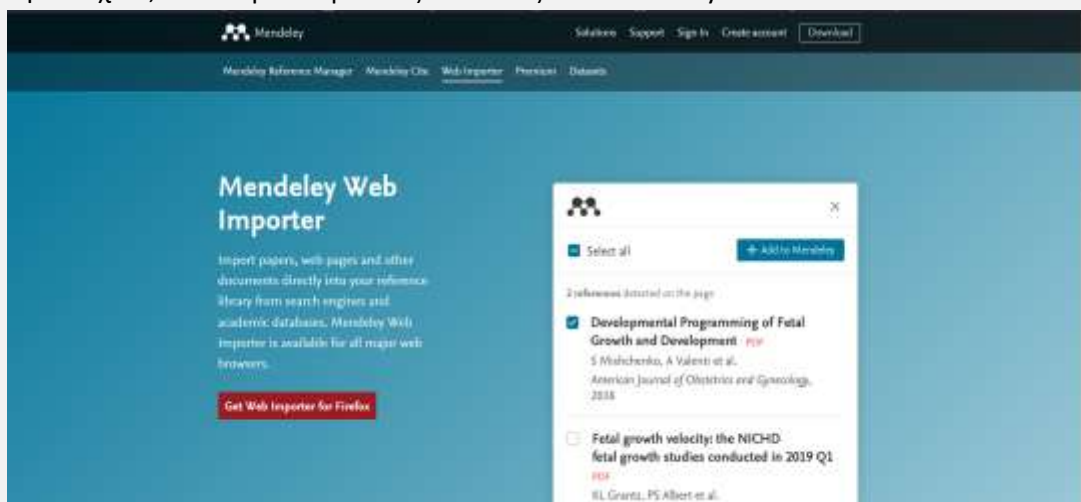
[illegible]

Mendeley

Solutions Support Sign In Create account Download

Mendeley Reference Manager Mendeley Cite Web Importer Premium Datasets

Mendeley Web Importer

Import papers, web pages and other documents directly into your reference library from search engines and academic databases. Mendeley Web Importer is available for all major web browsers.

Get Web Importer for Firefox

Select all

+ Add to Mendeley

2 references detected on the page

Developmental Programming of Fetal Growth and Development PDF
S Mishchenko, A Valenti et al.
American Journal of Obstetrics and Gynecology, 2016

Fetal growth velocity: the NICHD fetal growth studies conducted in 2019 Q1
PDF
KL Grantz, PS Albert et al.